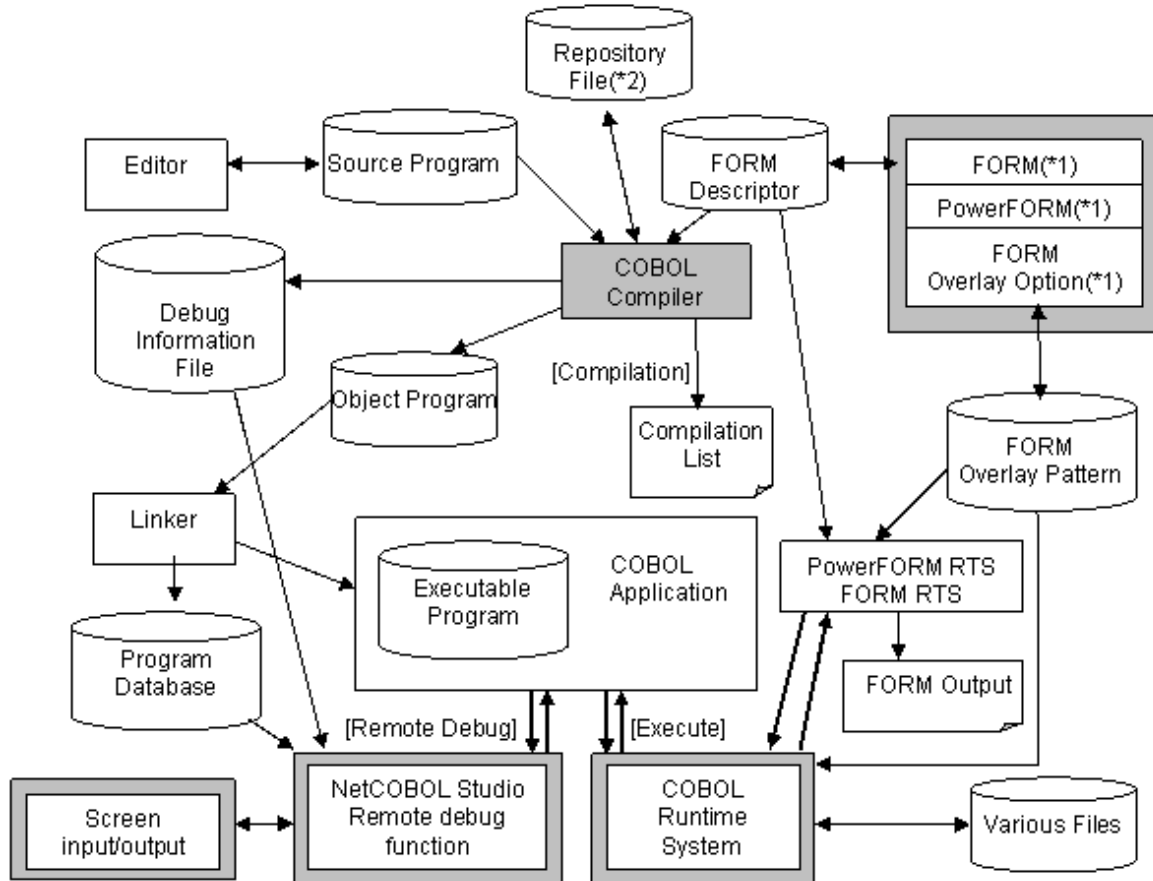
Repository File(*2)

Editor

Source Program

FORM Descriptor

FORM(*1)

PowerFORM(*1)

FORM Overlay Option(*1)

Debug Information File

COBOL Compiler

Object Program

[Compilation]

Compilation List

FORM Overlay Pattern

Linker

COBOL Application

Executable Program

PowerFORM RTS
FORM RTS

Program Database

FORM Output

[Remote Debug]

[Execute]

Screen input/output

NetCOBOL Studio Remote debug function

COBOL Runtime System

Various Files